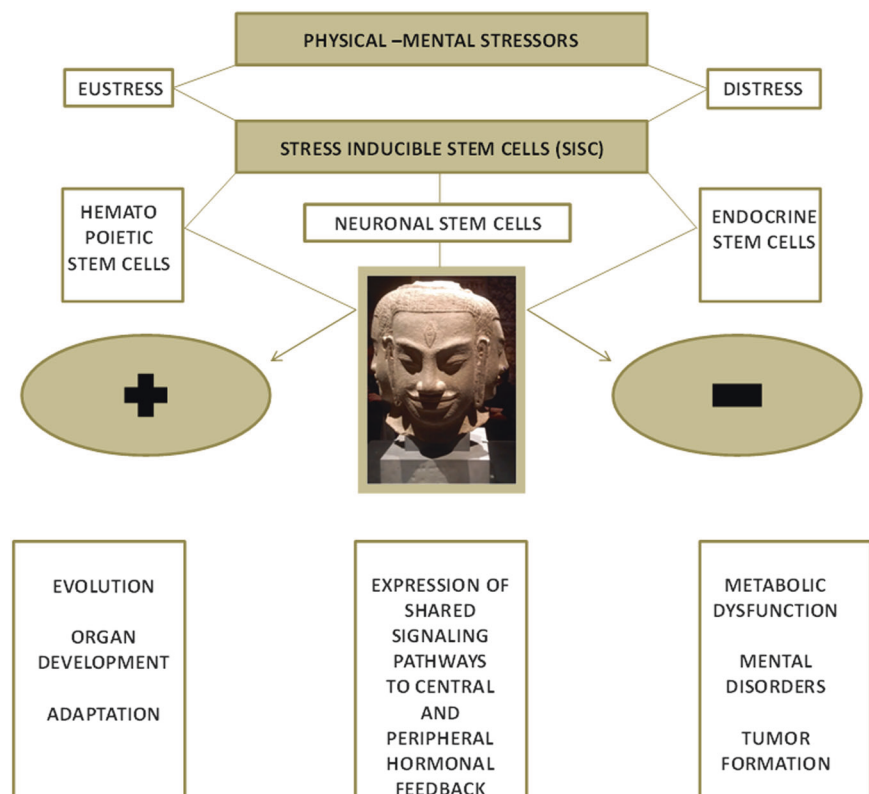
PHYSICAL –MENTAL STRESSORS

EUSTRESS

DISTRESS

STRESS INDUCIBLE STEM CELLS (SISC)

HEMATO POIETIC STEM CELLS

NEURONAL STEM CELLS

ENDOCRINE STEM CELLS

EVOLUTION

ORGAN DEVELOPMENT

ADAPTATION

EXPRESSION OF SHARED SIGNALING PATHWAYS TO CENTRAL AND PERIPHERAL HORMONAL FEEDBACK

METABOLIC DYSFUNCTION

MENTAL DISORDERS

TUMOR FORMATION